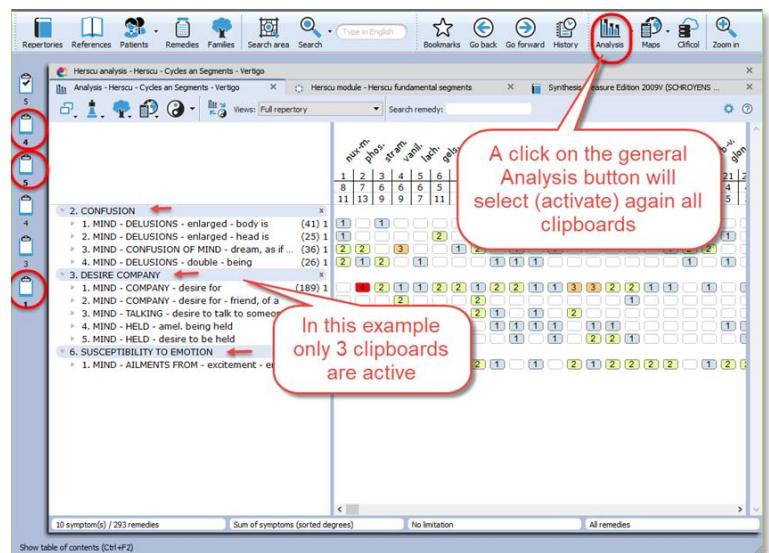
Repertories References Patients Remedies Families Search area Search Type in English Bookmarks Go back Go forward History Analysis Maps Clificol Zoom in

Herscu analysis - Herscu - Cycles an Segments - Vertigo

Analysis - Herscu - Cycles an Segments - Vertigo
Herscu module - Herscu fundamental segments
Synthesis Treasure Edition 2009V (SCHROYENS ...

Views: Full repertory
Search remedy:

5
4
5
4
3
1

nux-m. phos. stram. vanil. lach. gels.

| 1 | 2 | 3 | 4 | 5 | 6 |
|---|---|---|---|---|---|
| 8 | 7 | 6 | 6 | 5 | |
| 11 | 13 | 9 | 7 | 11 | |

21 2
4
5

A click on the general Analysis button will select (activate) again all clipboards

2. CONFUSION
1. MIND - DELUSIONS - enlarged - body is (41) 1
2. MIND - DELUSIONS - enlarged - head is (25) 1
3. MIND - CONFUSION OF MIND - dream, as if ... (36) 1
4. MIND - DELUSIONS - double - being (26) 1
3. DESIRE COMPANY
1. MIND - COMPANY - desire for (189) 1
2. MIND - COMPANY - desire for - friend, of a
3. MIND - TALKING - desire to talk to someo
4. MIND - HELD - amel. being held
5. MIND - HELD - desire to be held
6. SUSCEPTIBILITY TO EMOTION
1. MIND - AILMENTS FROM - excitement - e

In this example only 3 clipboards are active

10 symptom(s) / 293 remedies
Sum of symptoms (sorted degrees)
No limitation
All remedies

Show table of contents (Ctrl+F2)